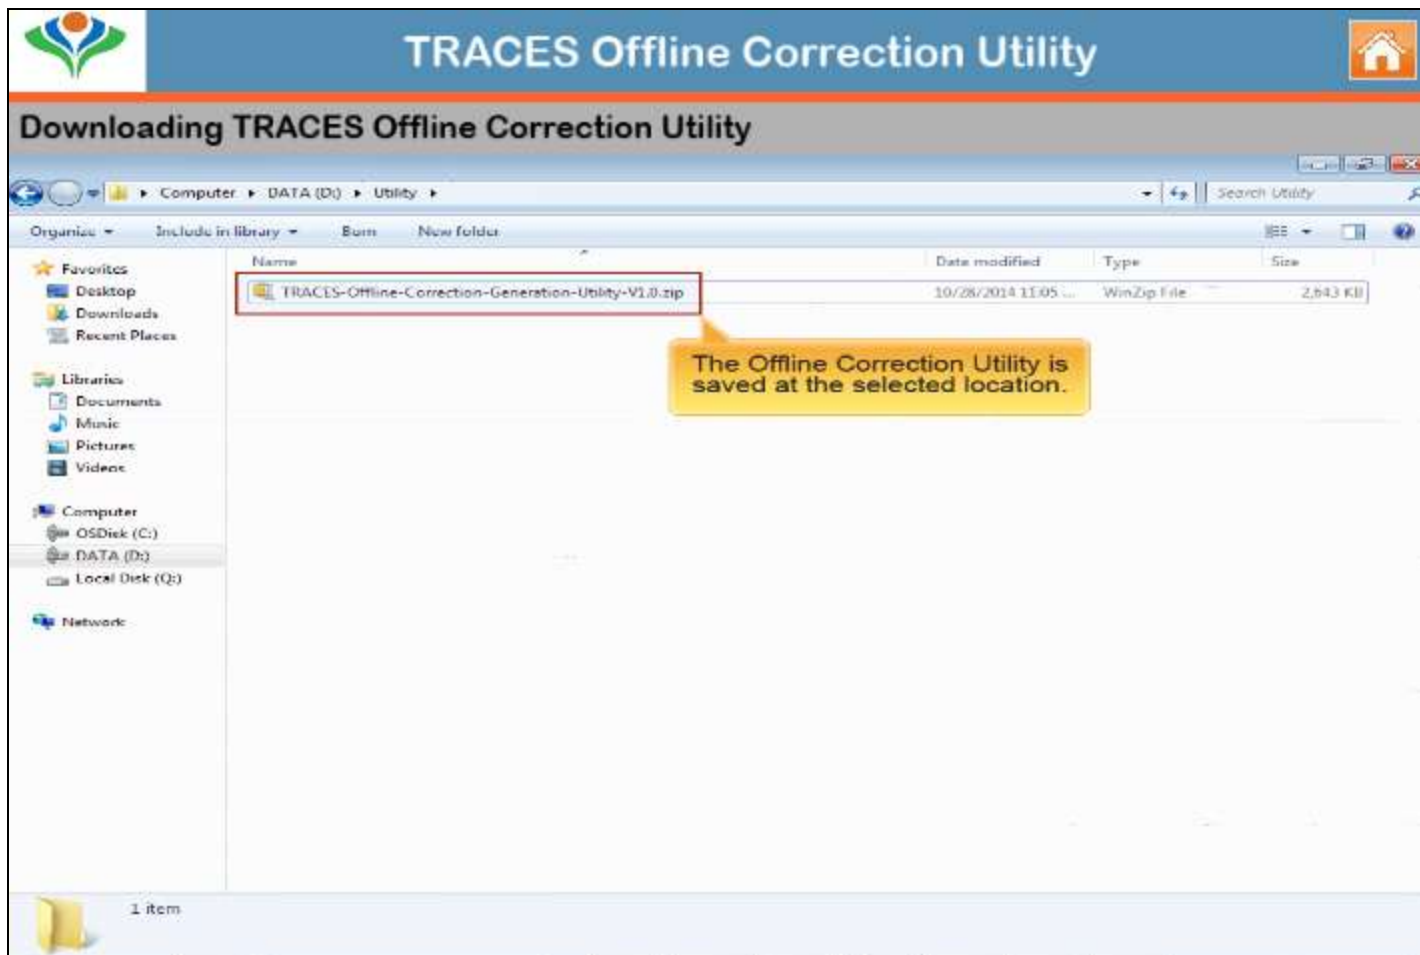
TRACES Offline Correction Utility

Downloading TRACES Offline Correction Utility

Computer ▸ DATA (D:) ▸ Utility ▸

Search Utility

Organize ▾ Include in library ▾ Burn New folder

Favorites
Desktop
Downloads
Recent Places

Libraries
Documents
Music
Pictures
Videos

Computer
OSDisk (C:)
DATA (D:)
Local Disk (Q:)

Network

| Name | Date modified | Type | Size |
|---|---|---|---|
| TRACES-Offline-Correction-Generation-Utility-V1.0.zip | 10/28/2014 11:05 ... | WinZip File | 2,643 KB |

The Offline Correction Utility is saved at the selected location.

1 item